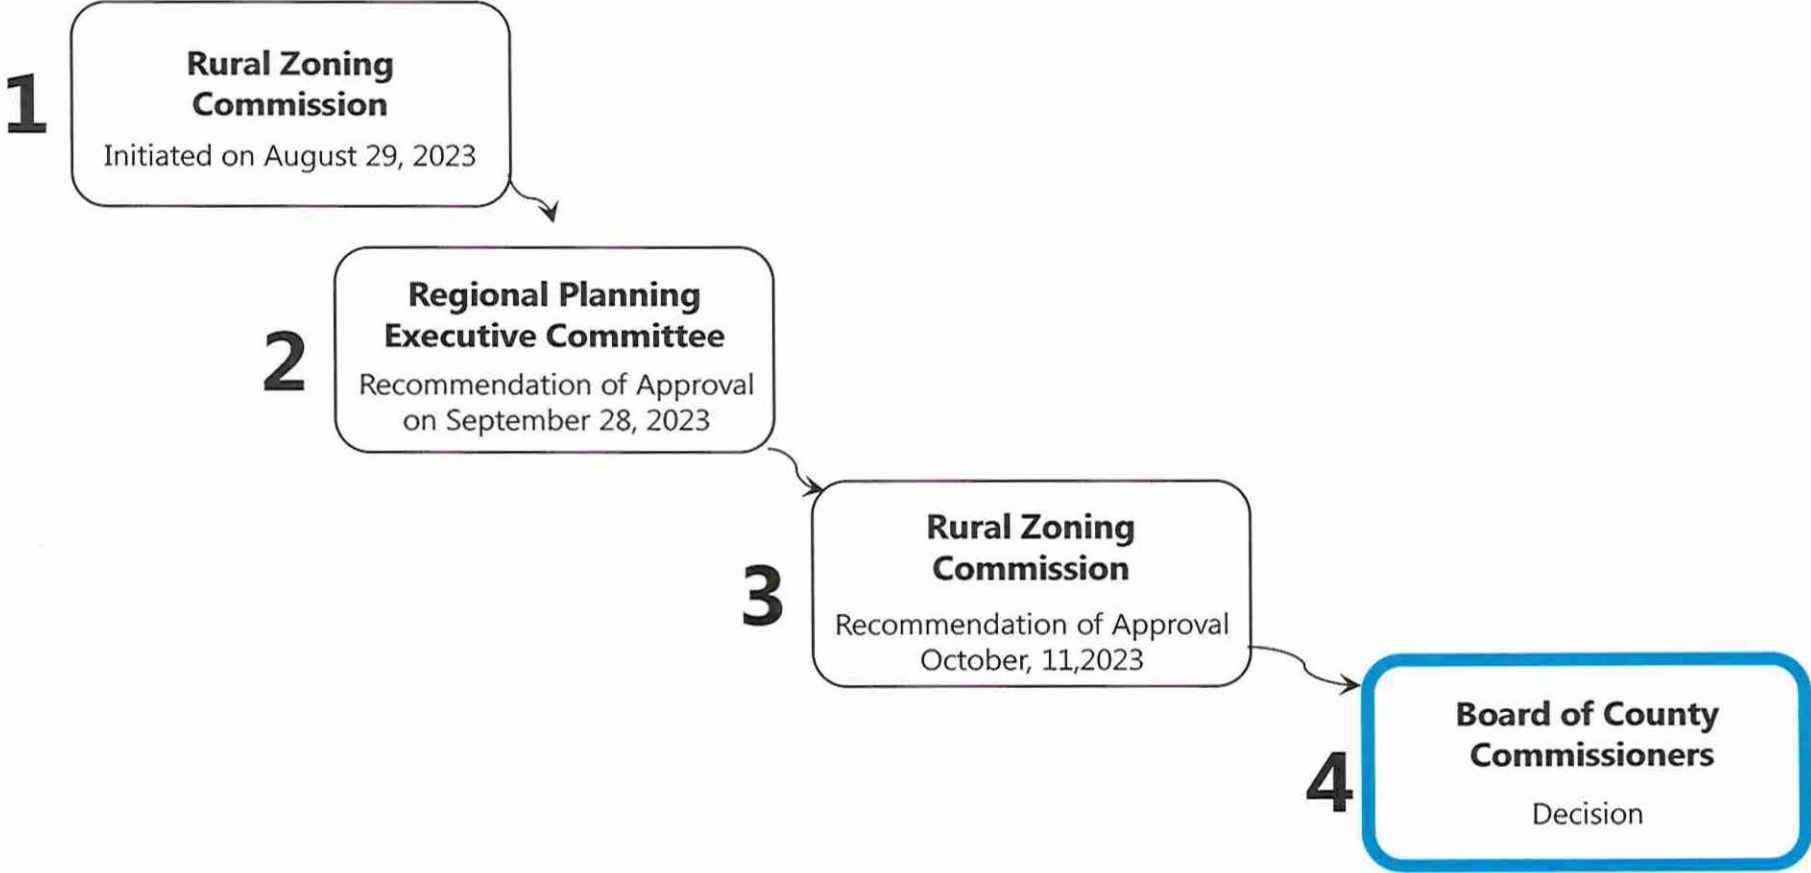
1

Rural Zoning Commission

Initiated on August 29, 2023

2

Regional Planning Executive Committee

Recommendation of Approval on September 28, 2023

3

Rural Zoning Commission

Recommendation of Approval October, 11,2023

4

Board of County Commissioners

Decision